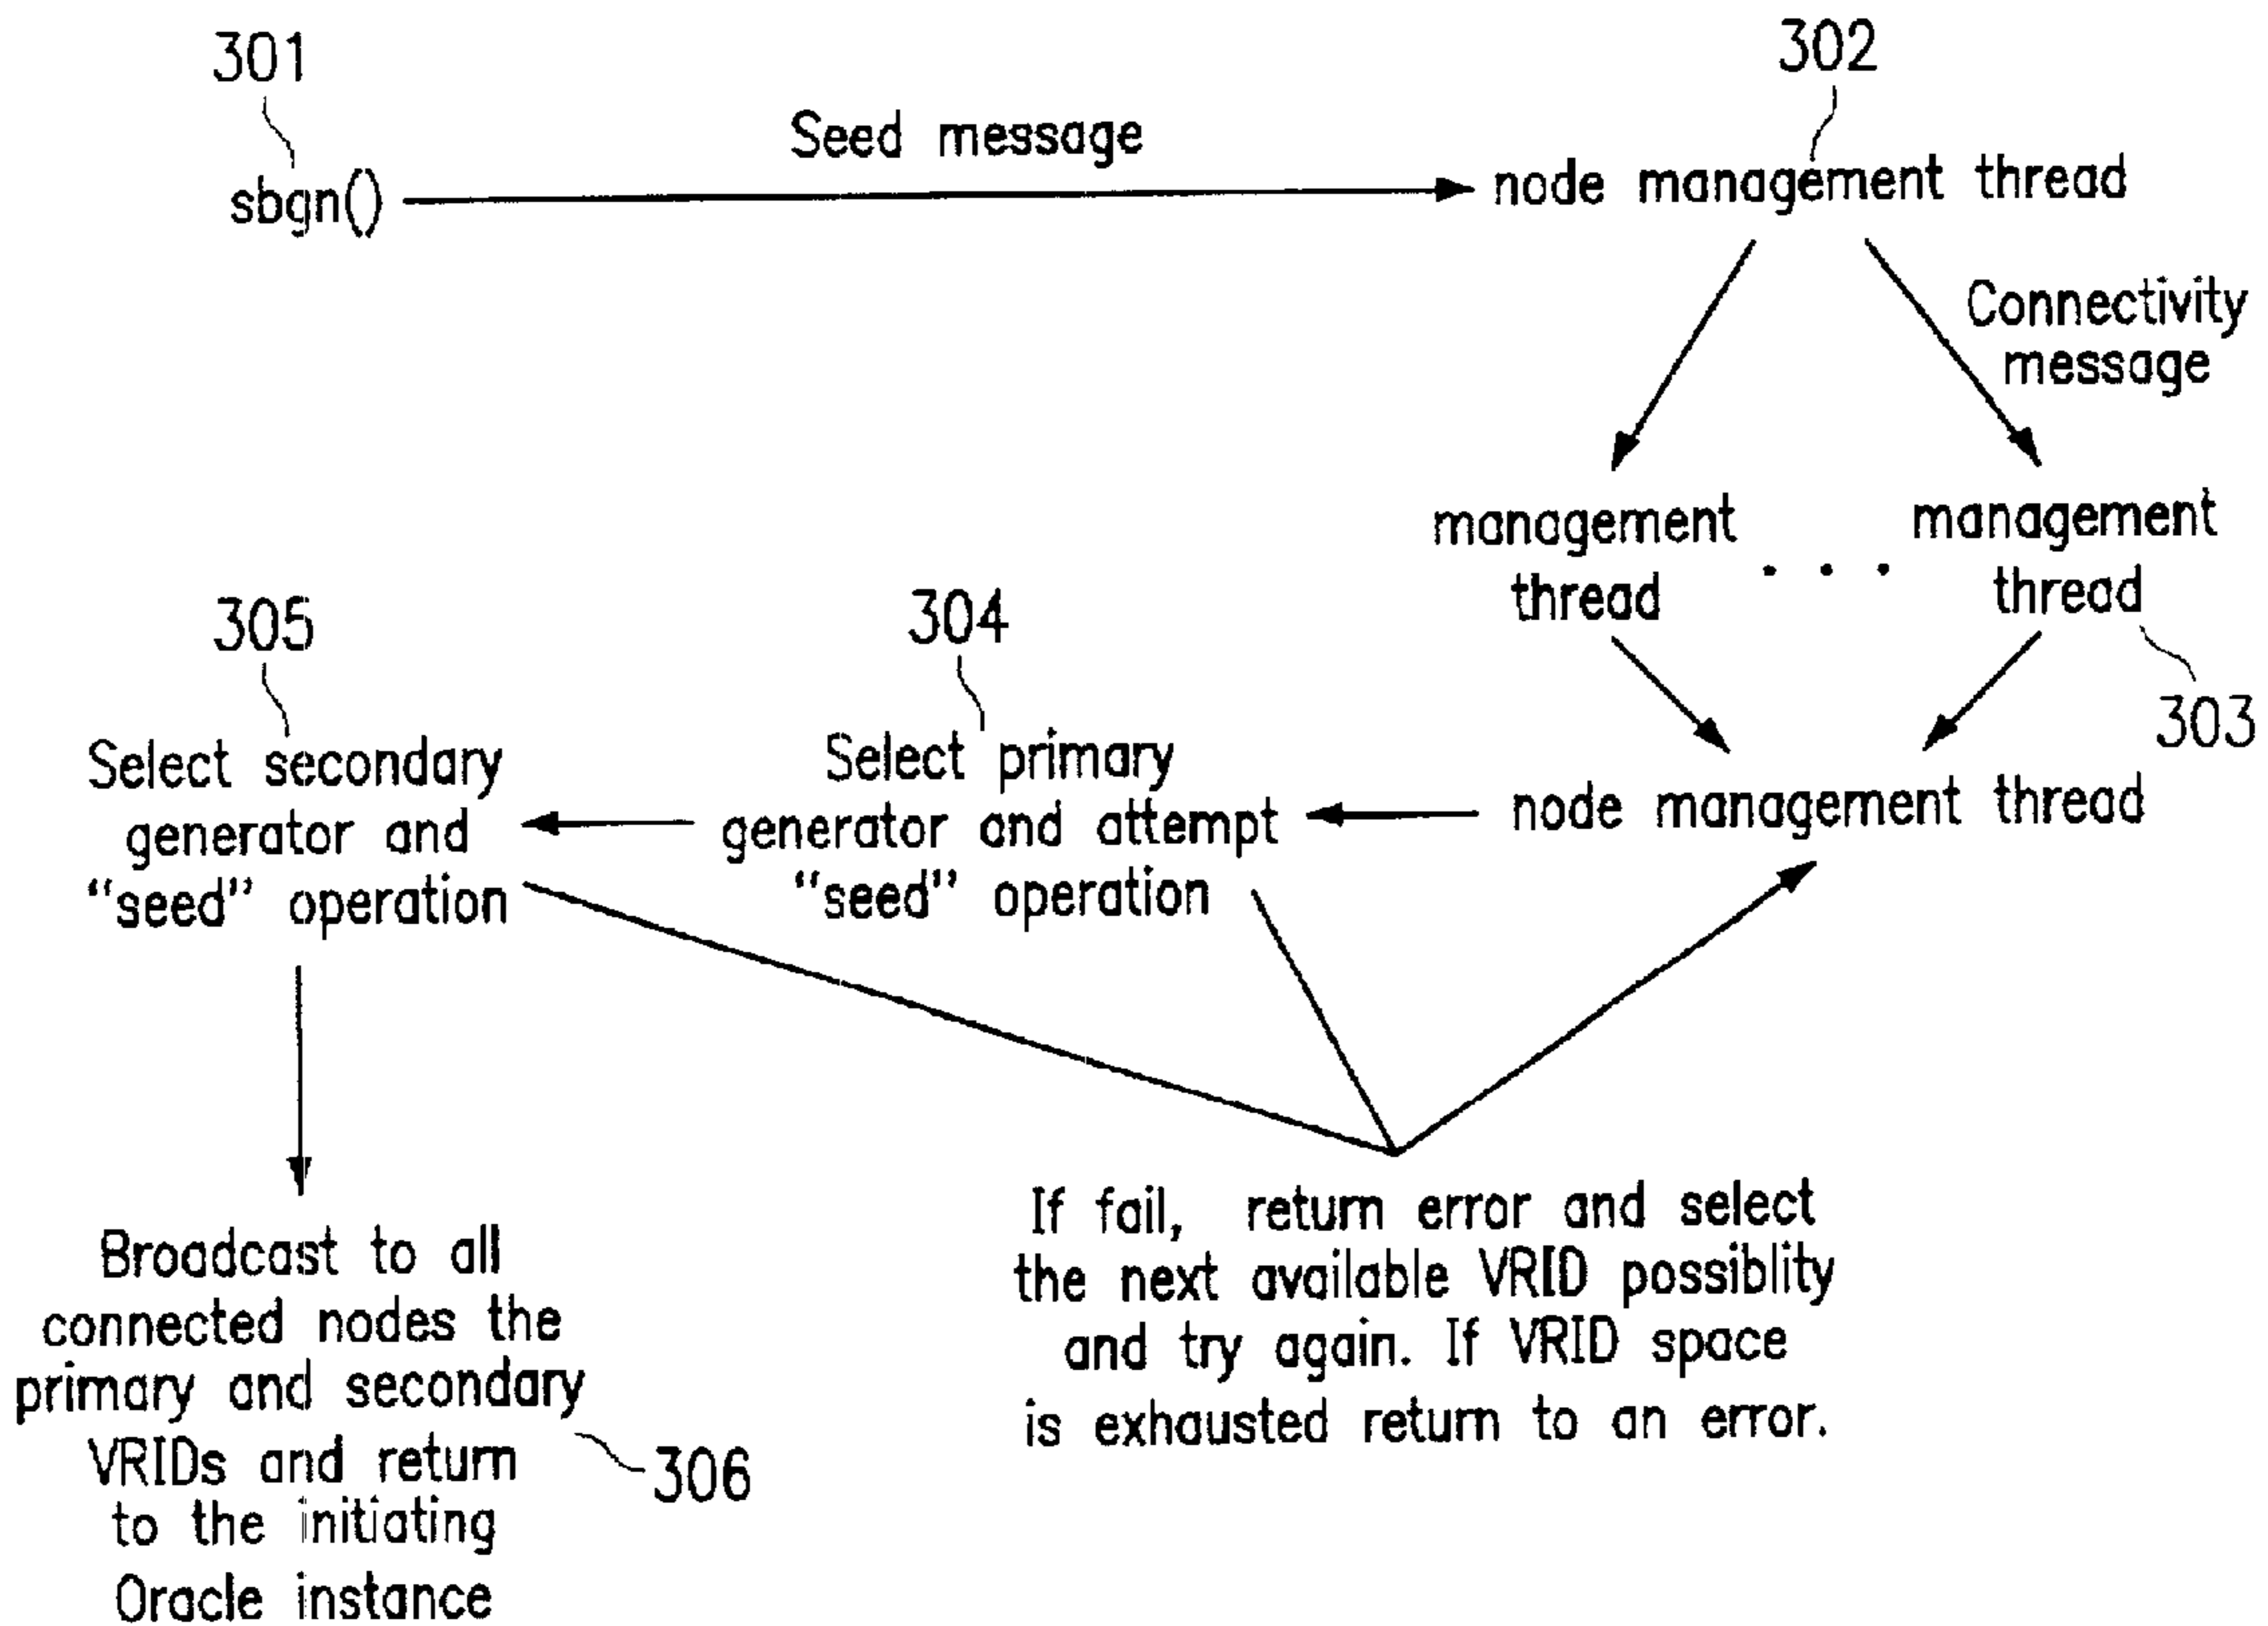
301

sbgn()

Seed message

302

node management thread

Connectivity message

management thread

. . .

management thread

303

node management thread

304

Select primary generator and attempt "seed" operation

305

Select secondary generator and "seed" operation

Broadcast to all connected nodes the primary and secondary VRIDs and return to the initiating Oracle instance

306

If fail, return error and select the next available VRID possiblity and try again. If VRID space is exhausted return to an error.